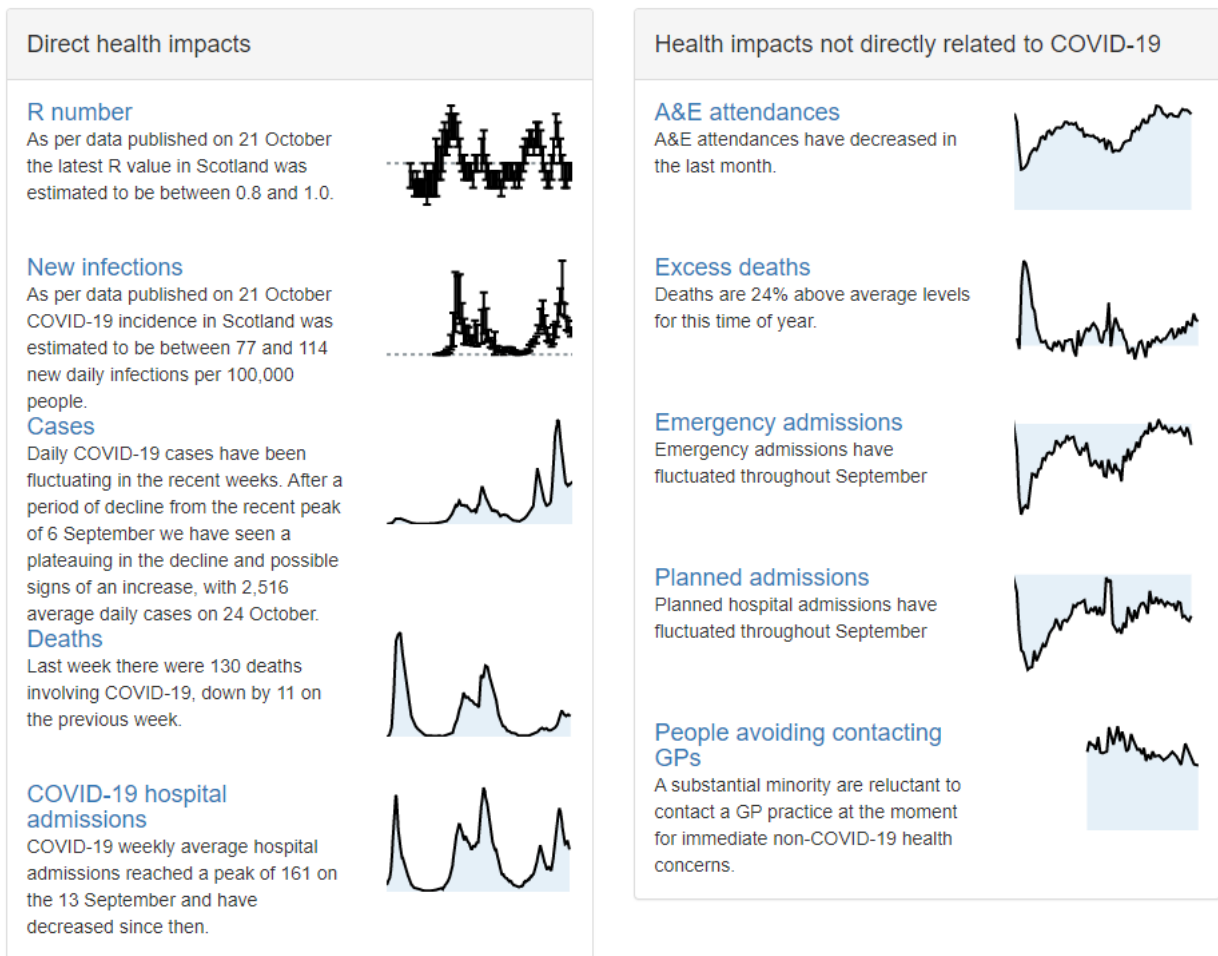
Direct health impacts

R number
As per data published on 21 October the latest R value in Scotland was estimated to be between 0.8 and 1.0.

New infections
As per data published on 21 October COVID-19 incidence in Scotland was estimated to be between 77 and 114 new daily infections per 100,000 people.

Cases
Daily COVID-19 cases have been fluctuating in the recent weeks. After a period of decline from the recent peak of 6 September we have seen a plateauing in the decline and possible signs of an increase, with 2,516 average daily cases on 24 October.

Deaths
Last week there were 130 deaths involving COVID-19, down by 11 on the previous week.

COVID-19 hospital admissions
COVID-19 weekly average hospital admissions reached a peak of 161 on the 13 September and have decreased since then.

Health impacts not directly related to COVID-19

A&E attendances
A&E attendances have decreased in the last month.

Excess deaths
Deaths are 24% above average levels for this time of year.

Emergency admissions
Emergency admissions have fluctuated throughout September

Planned admissions
Planned hospital admissions have fluctuated throughout September

People avoiding contacting GPs
A substantial minority are reluctant to contact a GP practice at the moment for immediate non-COVID-19 health concerns.